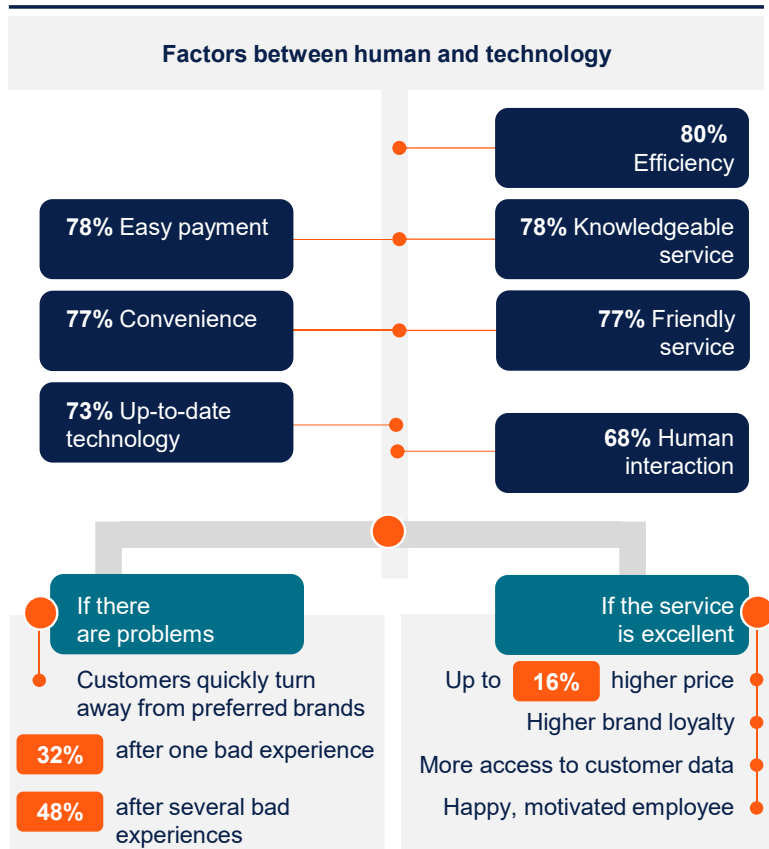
Factors between human and technology

80% Efficiency

78% Easy payment

78% Knowledgeable service

77% Convenience

77% Friendly service

73% Up-to-date technology

68% Human interaction

If there are problems

Customers quickly turn away from preferred brands

32% after one bad experience

48% after several bad experiences

If the service is excellent

Up to 16% higher price

Higher brand loyalty

More access to customer data

Happy, motivated employee